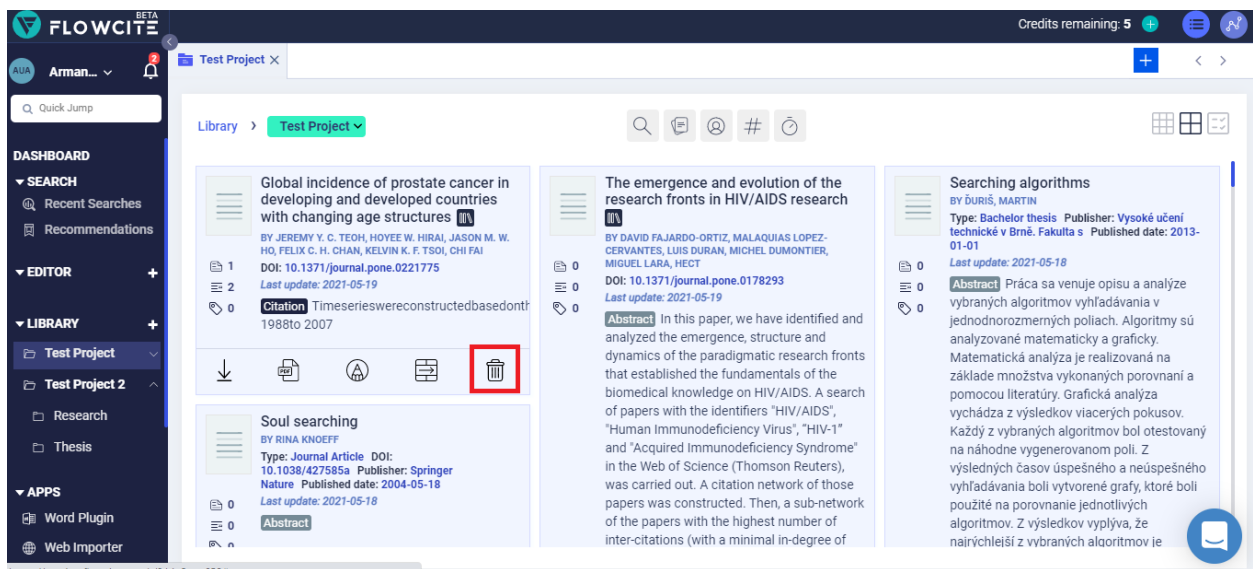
FLOWCITE BETA

Credits remaining: 5

AUA Arman... 2

Quick Jump

DASHBOARD
SEARCH
Recent Searches
Recommendations
EDITOR
LIBRARY
Test Project
Test Project 2
Research
Thesis
APPS
Word Plugin
Web Importer

Test Project

Library › Test Project

Global incidence of prostate cancer in developing and developed countries with changing age structures
BY JEREMY Y. C. TEOH, HOYEE W. HIRAI, JASON M. W. HO, FELIX C. H. CHAN, KELVIN K. F. TSOI, CHI FAI
1
2
0
DOI: 10.1371/journal.pone.0221775
Last update: 2021-05-19
Citation Timeserieswereconstructedbasedonth 1988to 2007

Soul searching
BY RINA KNOEFF
Type: Journal Article DOI: 10.1038/427585a Publisher: Springer Nature Published date: 2004-05-18
0
0
Last update: 2021-05-18
Abstract

The emergence and evolution of the research fronts in HIV/AIDS research
BY DAVID FAJARDO-ORTIZ, MALAQUIAS LOPEZ-CERVANTES, LUIS DURAN, MICHEL DUMONTIER, MIGUEL LARA, HECT
0
0
0
DOI: 10.1371/journal.pone.0178293
Last update: 2021-05-19
Abstract In this paper, we have identified and analyzed the emergence, structure and dynamics of the paradigmatic research fronts that established the fundamentals of the biomedical knowledge on HIV/AIDS. A search of papers with the identifiers "HIV/AIDS", "Human Immunodeficiency Virus", "HIV-1" and "Acquired Immunodeficiency Syndrome" in the Web of Science (Thomson Reuters), was carried out. A citation network of those papers was constructed. Then, a sub-network of the papers with the highest number of inter-citations (with a minimal in-degree of

Searching algorithms
BY ĎURIŠ, MARTIN
Type: Bachelor thesis Publisher: Vysoké učení technické v Brně. Fakulta s Published date: 2013-01-01
0
0
0
Last update: 2021-05-18
Abstract Práca sa venuje opisu a analýze vybraných algoritmov vyhľadávania v jednodorozmerných poliach. Algoritmy sú analyzované matematicky a graficky. Matematická analýza je realizovaná na základe množstva vykonaných porovnaní a pomocou literatúry. Grafická analýza vychádza z výsledkov viacerých pokusov. Každý z vybraných algoritmov bol otestovaný na náhodne vygenerovanom poli. Z výsledných časov úspešného a neúspešného vyhľadávania boli vytvorené grafy, ktoré boli použité na porovnanie jednotlivých algoritmov. Z výsledkov vyplýva, že najrýchlejší z vybraných algoritmov je